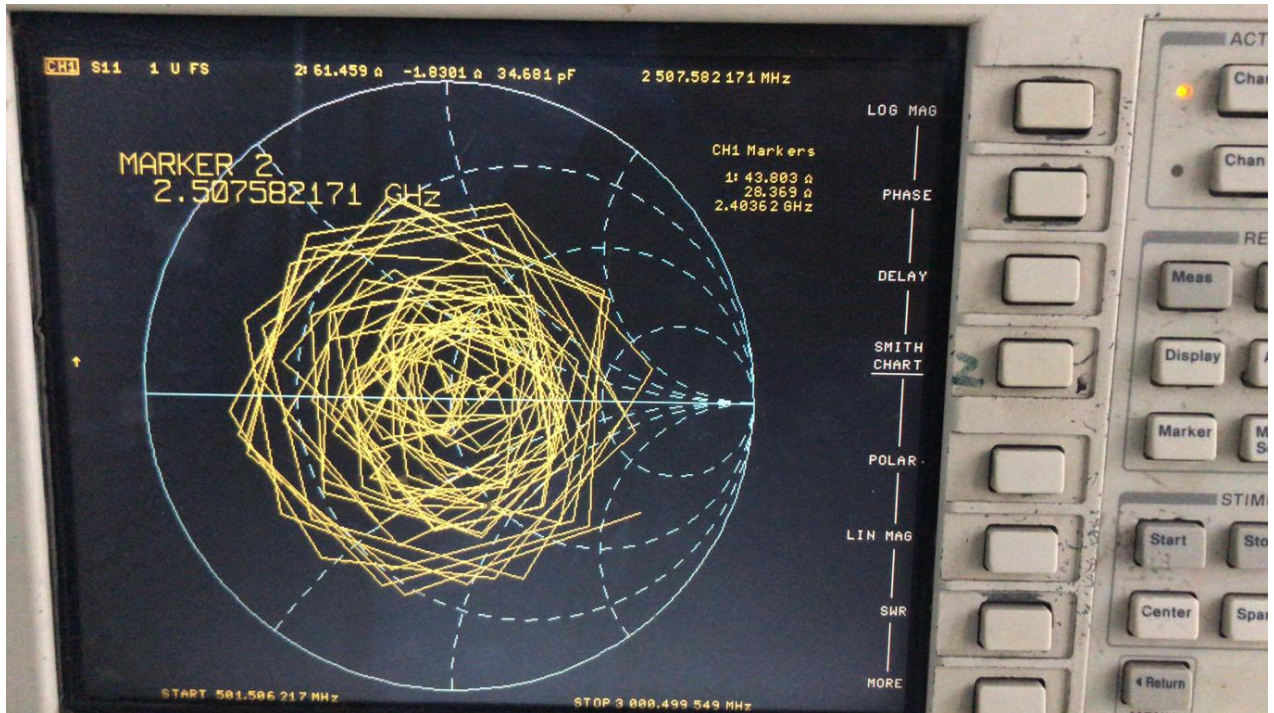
CH1 S11 1 U FS 2: 61.459 Ω -1.8301 Ω 34.681 pF 2 507.582 171 MHz

MARKER 2
2.507582171 GHz

CH1 Markers
1: 43.803 Ω
28.369 Ω
2.40362 GHz

LOG MAG
PHASE
DELAY
SMITH CHART
POLAR
LIN MAG
SWR
MORE

START 501.506 217 MHz
STOP 3 000.499 549 MHz

ACT
Chan
Chan
RE
Meas
Display
Marker
STIM
Start
Sto
Center
Spa
Return